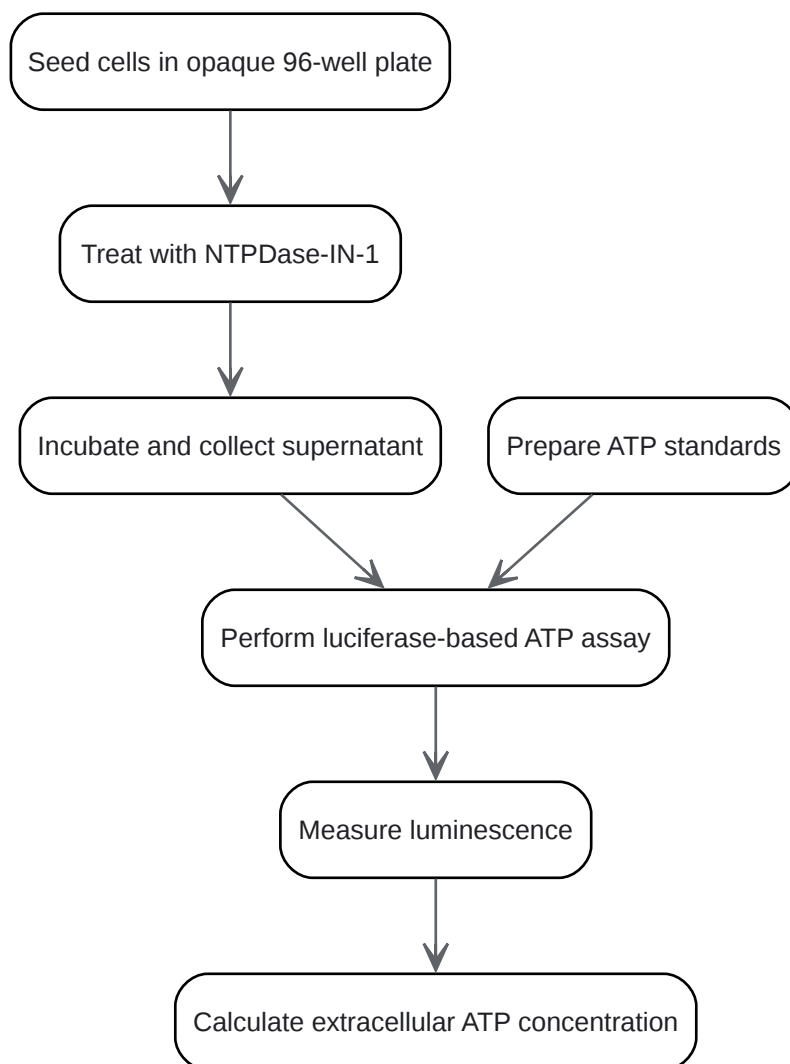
Seed cells in opaque 96-well plate

Treat with NTPDase-IN-1

Incubate and collect supernatant

Prepare ATP standards

Perform luciferase-based ATP assay

Measure luminescence

Calculate extracellular ATP concentration